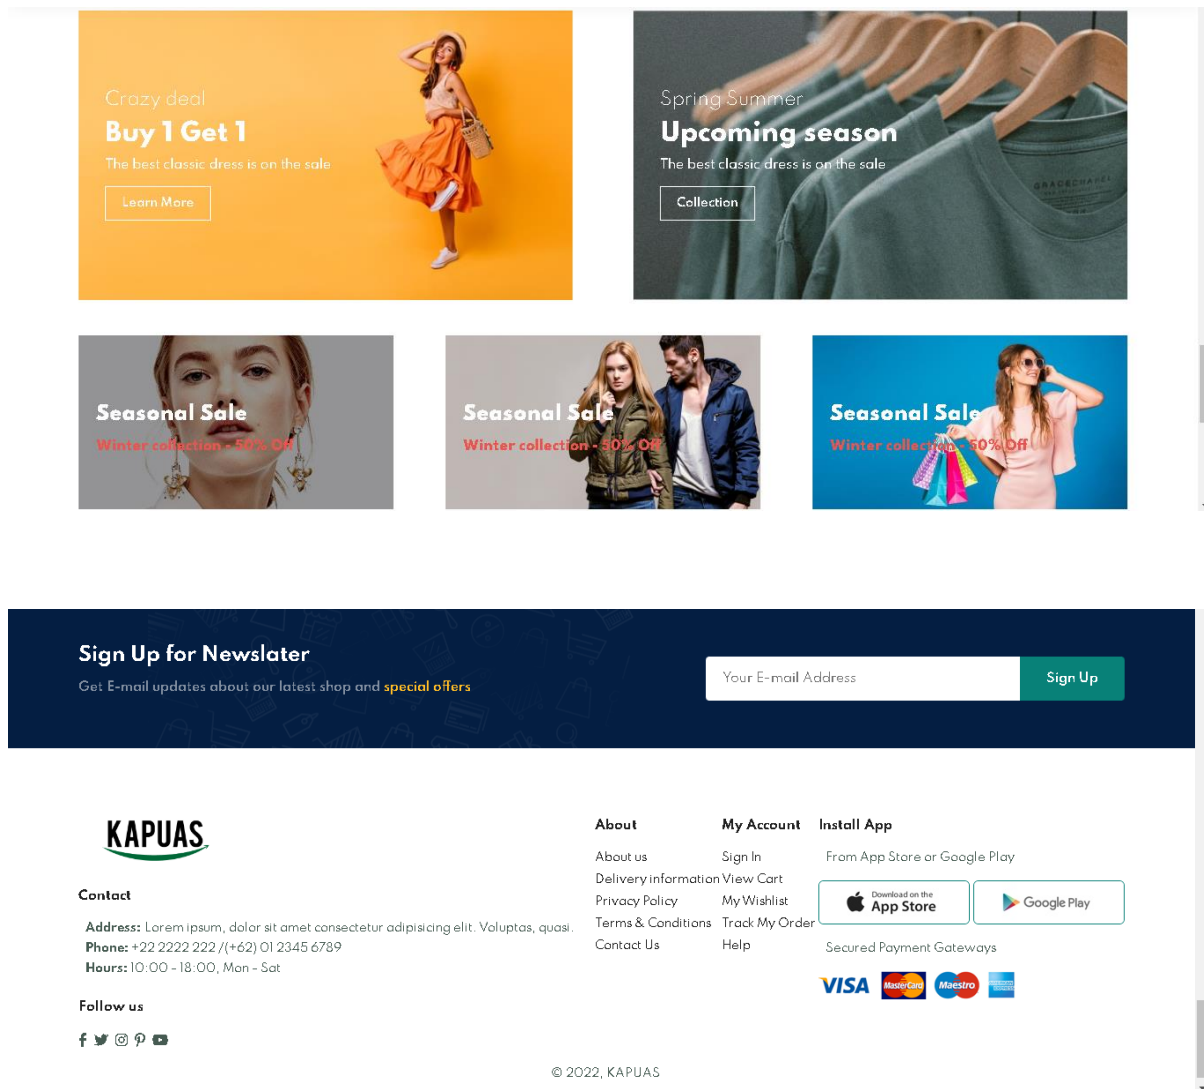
Crazy deal
Buy 1 Get 1
The best classic dress is on the sale
Learn More

Spring Summer
Upcoming season
The best classic dress is on the sale
Collection

Seasonal Sale
Winter collection - 50% Off

Seasonal Sale
Winter collection - 50% Off

Seasonal Sale
Winter collection - 50% Off

Sign Up for Newslater
Get E-mail updates about our latest shop and special offers
Your E-mail Address
Sign Up

KAPUAS

Contact
Address: Lorem ipsum, dolor sit amet consectetur adipisicing elit. Voluptas, quasi.
Phone: +22 2222 222 /(+62) 01 2345 6789
Hours: 10:00 - 18:00, Mon - Sat

Follow us

About
About us
Delivery information
Privacy Policy
Terms & Conditions
Contact Us

My Account
Sign In
View Cart
My Wishlist
Track My Order
Help

Install App
From App Store or Google Play
Download on the App Store
Google Play
Secured Payment Gateways
VISA MasterCard Maestro

© 2022, KAPUAS